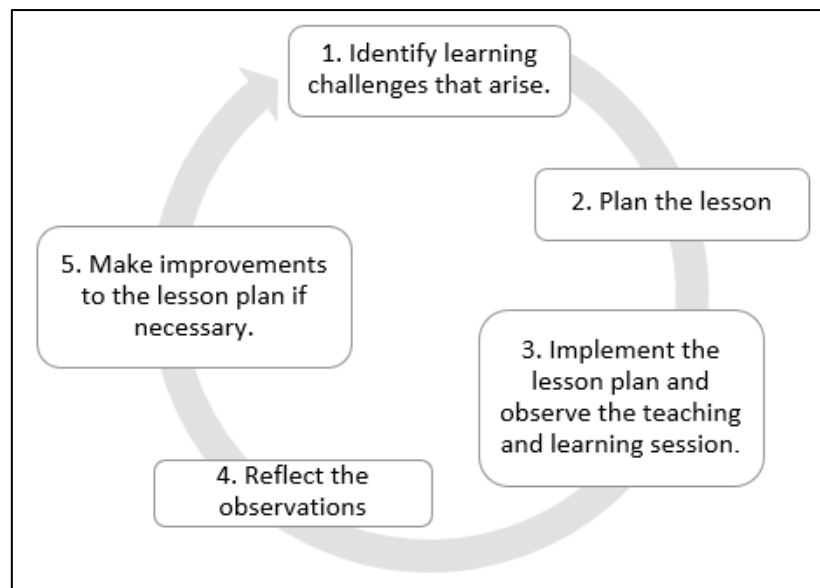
1. Identify learning challenges that arise.

2. Plan the lesson

3. Implement the lesson plan and observe the teaching and learning session.

4. Reflect the observations

5. Make improvements to the lesson plan if necessary.